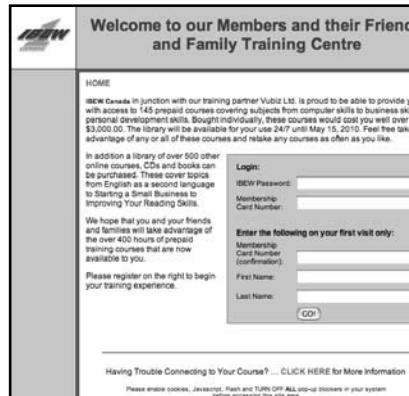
IBEW

Welcome to our Members and their Frien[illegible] and Family Training Centre

HOME

IBEW Canada in junction with our training partner Vubiz Ltd. is proud to be able to provide y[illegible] with access to 145 prepaid courses covering subjects from computer skills to business sk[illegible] personal development skills. Bought individually, these courses would cost you well over $3,000.00. The library will be available for your use 24/7 until May 15, 2010. Feel free tak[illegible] advantage of any or all of these courses and retake any courses as often as you like.

In addition a library of over 500 other online courses, CDs and books can be purchased. These cover topics from English as a second language to Starting a Small Business to Improving Your Reading Skills.

We hope that you and your friends and families will take advantage of the over 400 hours of prepaid training courses that are now available to you.

Please register on the right to begin your training experience.

Login:

IBEW Password:

Membership Card Number:

Enter the following on your first visit only:

Membership Card Number (confirmation):

First Name:

Last Name:

GO!

Having Trouble Connecting to Your Course? ... CLICK HERE for More Information

Please enable cookies, Javascript, Flash and TURN OFF ALL pop-up blockers in your system before accessing this site area.